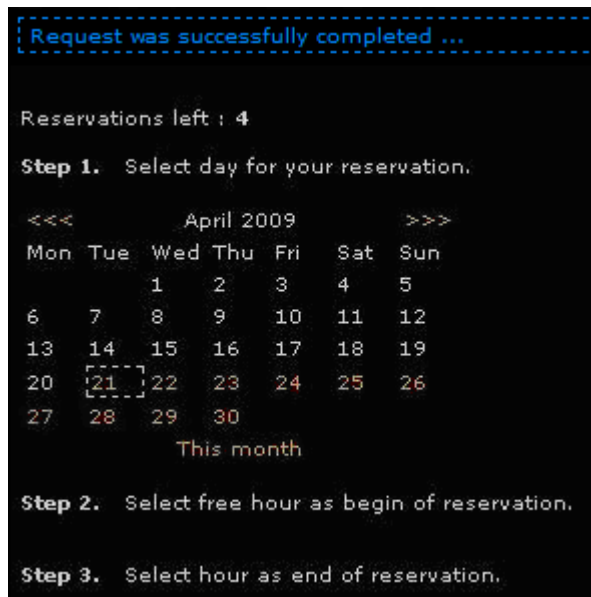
Request was successfully completed ...

Reservations left : 4

Step 1. Select day for your reservation.

<<< April 2009 >>>

| Mon | Tue | Wed | Thu | Fri | Sat | Sun |
|---|---|---|---|---|---|---|
| | | 1 | 2 | 3 | 4 | 5 |
| 6 | 7 | 8 | 9 | 10 | 11 | 12 |
| 13 | 14 | 15 | 16 | 17 | 18 | 19 |
| 20 | 21 | 22 | 23 | 24 | 25 | 26 |
| 27 | 28 | 29 | 30 | | | |

This month

Step 2. Select free hour as begin of reservation.

Step 3. Select hour as end of reservation.